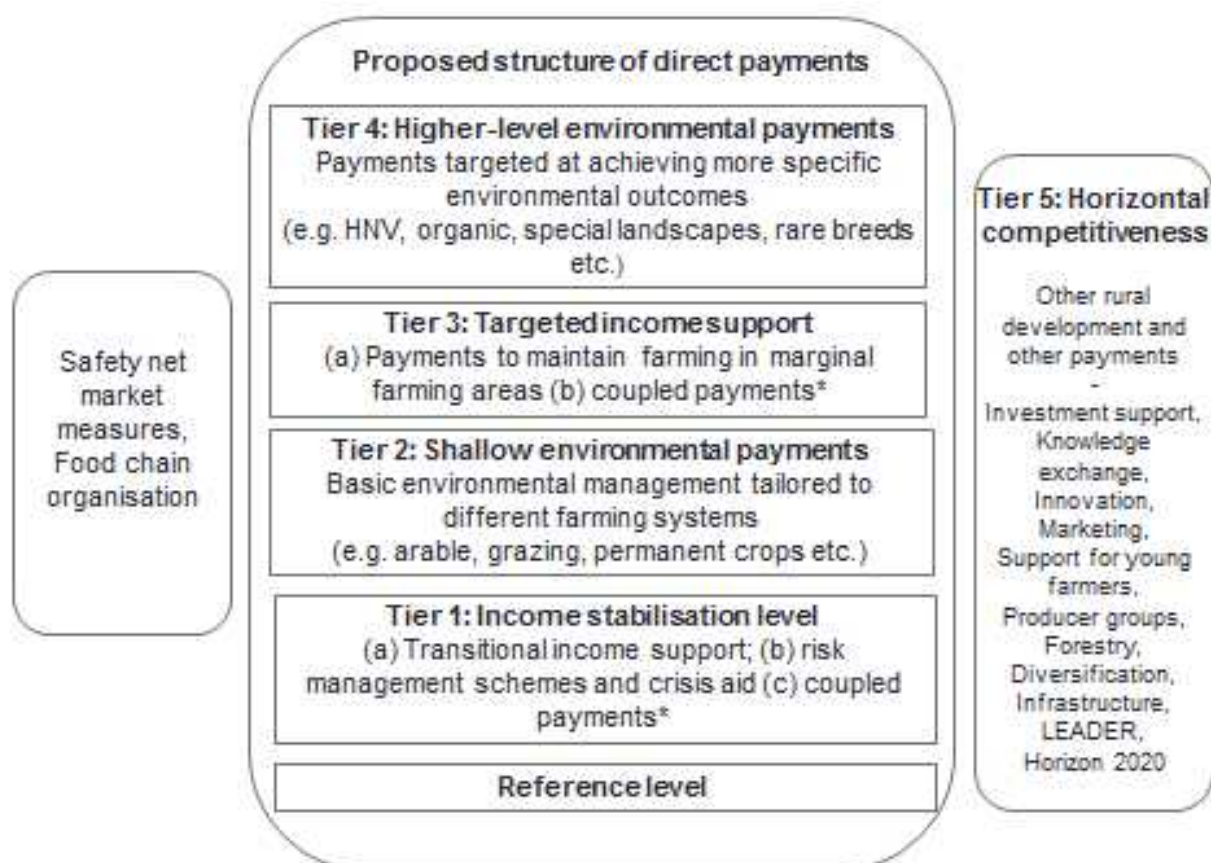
Safety net market measures, Food chain organisation

Proposed structure of direct payments

Tier 4: Higher-level environmental payments
Payments targeted at achieving more specific environmental outcomes
(e.g. HNV, organic, special landscapes, rare breeds etc.)

Tier 3: Targeted income support
(a) Payments to maintain farming in marginal farming areas (b) coupled payments*

Tier 2: Shallow environmental payments
Basic environmental management tailored to different farming systems
(e.g. arable, grazing, permanent crops etc.)

Tier 1: Income stabilisation level
(a) Transitional income support; (b) risk management schemes and crisis aid (c) coupled payments*

Reference level

Tier 5: Horizontal competitiveness

Other rural development and other payments
-
Investment support, Knowledge exchange, Innovation, Marketing, Support for young farmers, Producer groups, Forestry, Diversification, Infrastructure, LEADER, Horizon 2020